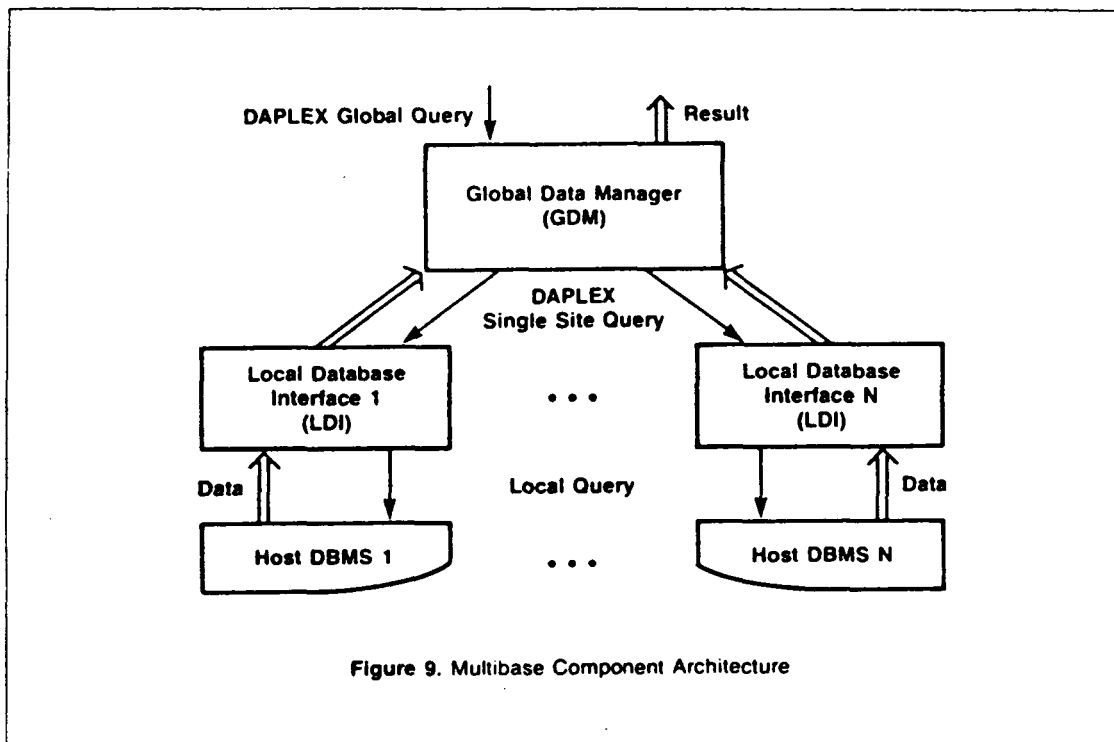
DAPLEX Global Query

Result

Global Data Manager (GDM)

DAPLEX Single Site Query

Local Database Interface 1 (LDI)

. . .

Local Database Interface N (LDI)

Data

Local Query

Data

Host DBMS 1

. . .

Host DBMS N

Figure 9. Multibase Component Architecture